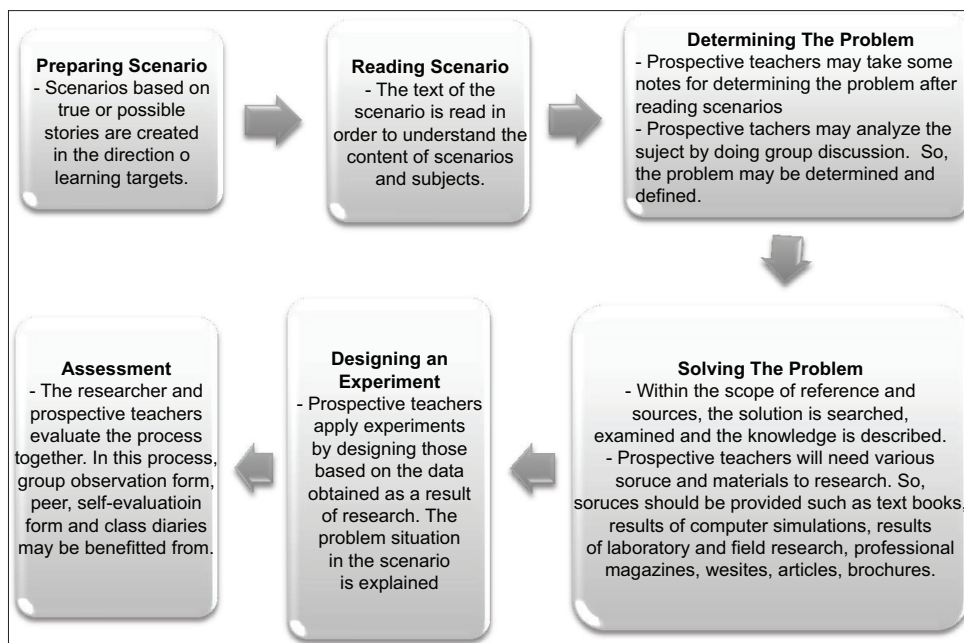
**Preparing Scenario**
- Scenarios based on true or possible stories are created in the direction o learning targets.

**Reading Scenario**
- The text of the scenario is read in order to understand the content of scenarios and subjects.

**Determining The Problem**
- Prospective teachers may take some notes for determining the problem after reading scenarios
- Prospective tachers may analyze the suject by doing group discussion. So, the problem may be determined and defined.

**Solving The Problem**
- Within the scope of reference and sources, the solution is searched, examined and the knowledge is described.
- Prospective teachers will need various soruce and materials to research. So, soruces should be provided such as text books, results of computer simulations, results of laboratory and field research, professional magazines, wesites, articles, brochures.

**Designing an Experiment**
- Prospective teachers apply experiments by designing those based on the data obtained as a result of research. The problem situation in the scenario is explained

**Assessment**
- The researcher and prospective teachers evaluate the process together. In this process, group observation form, peer, self-evaluatioin form and class diaries may be benefitted from.